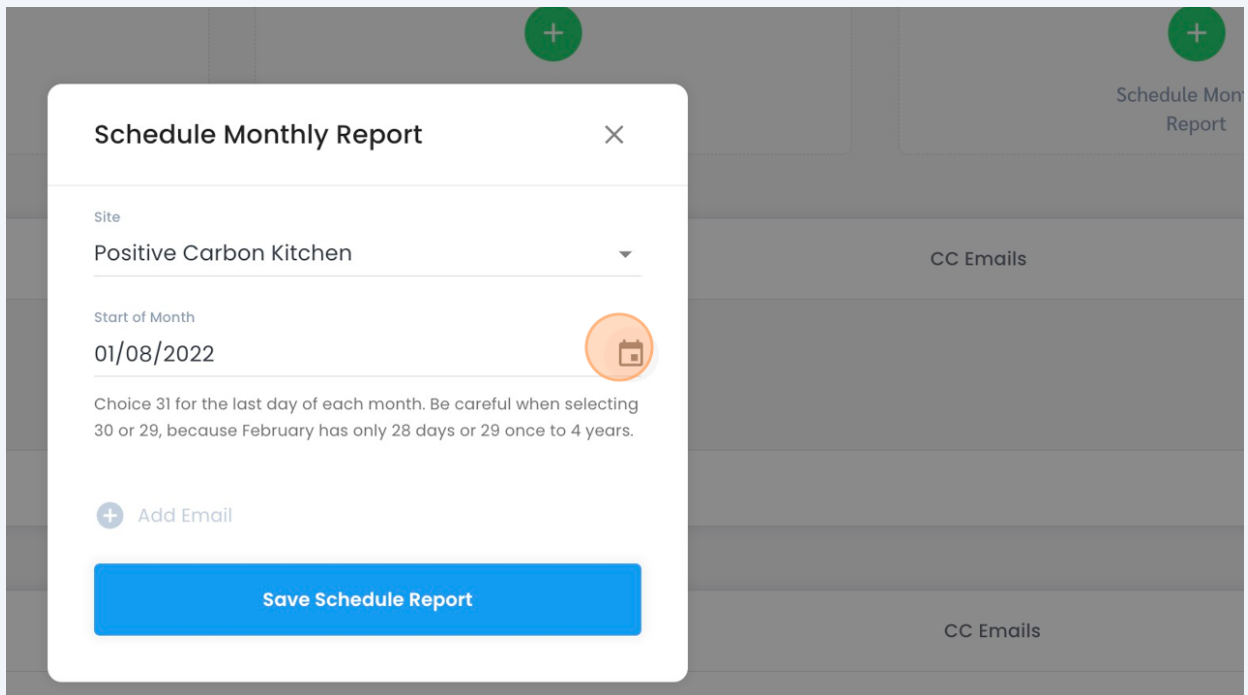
Schedule Mon
Report

Schedule Monthly Report

Site
Positive Carbon Kitchen

Start of Month
01/08/2022

Choice 31 for the last day of each month. Be careful when selecting 30 or 29, because February has only 28 days or 29 once to 4 years.

Add Email

Save Schedule Report

CC Emails

CC Emails